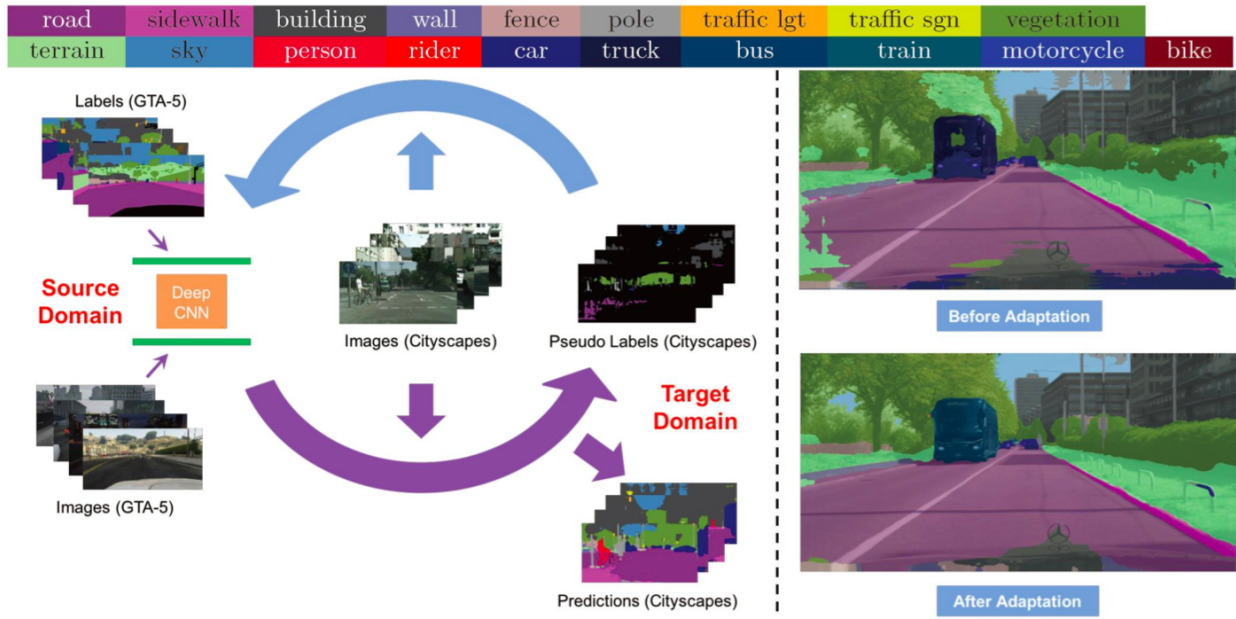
| road | sidewalk | building | wall | fence | pole | traffic lgt | traffic sgn | vegetation | |
|---|---|---|---|---|---|---|---|---|---|
| terrain | sky | person | rider | car | truck | bus | train | motorcycle | bike |

Labels (GTA-5)

Source Domain

Deep CNN

Images (GTA-5)

Images (Cityscapes)

Pseudo Labels (Cityscapes)

Target Domain

Predictions (Cityscapes)

Before Adaptation

After Adaptation